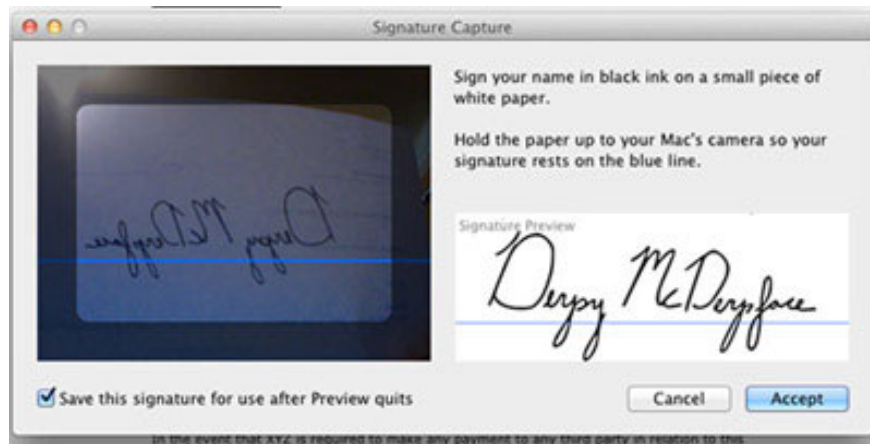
Signature Capture

Sign your name in black ink on a small piece of white paper.

Hold the paper up to your Mac's camera so your signature rests on the blue line.

Signature Preview

Derpy McDerpface

Save this signature for use after Preview quits

Cancel

Accept

In the event that XYZ is required to make any payment to any third party in relation to the